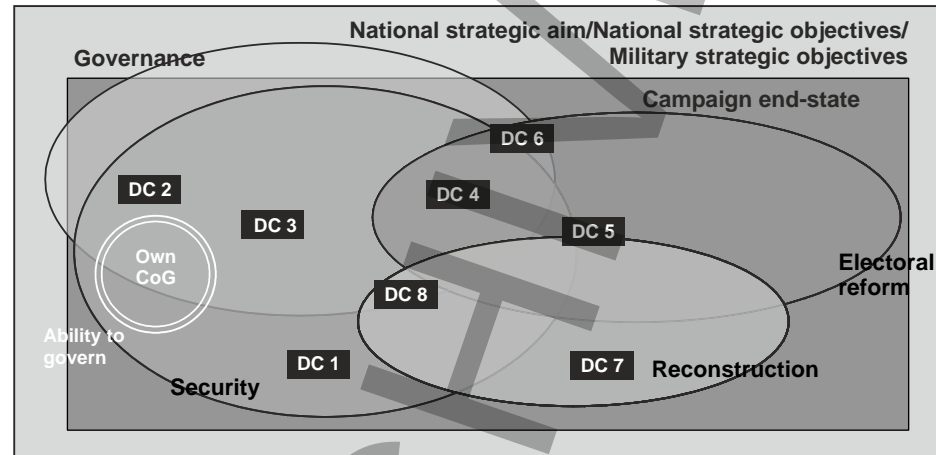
National strategic aim/National strategic objectives/ Military strategic objectives

Governance

Campaign end-state

DC 6

DC 2

DC 4

DC 3

DC 5

Own CoG

Electoral reform

DC 8

Ability to govern

DC 1

DC 7

Reconstruction

Security